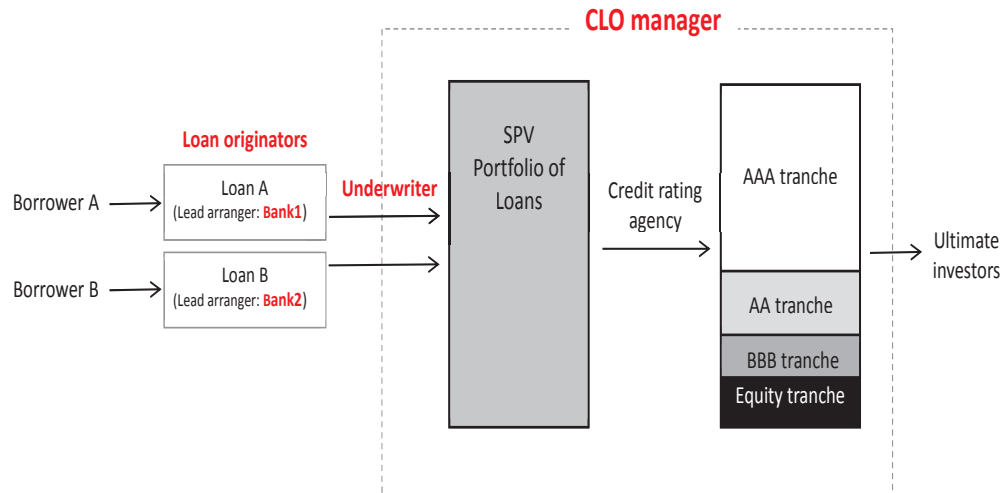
CLO manager

Loan originators

Borrower A

Loan A
(Lead arranger: Bank1)

Borrower B

Loan B
(Lead arranger: Bank2)

Underwriter

SPV
Portfolio of
Loans

Credit rating
agency

AAA tranche

AA tranche

BBB tranche

Equity tranche

Ultimate
investors